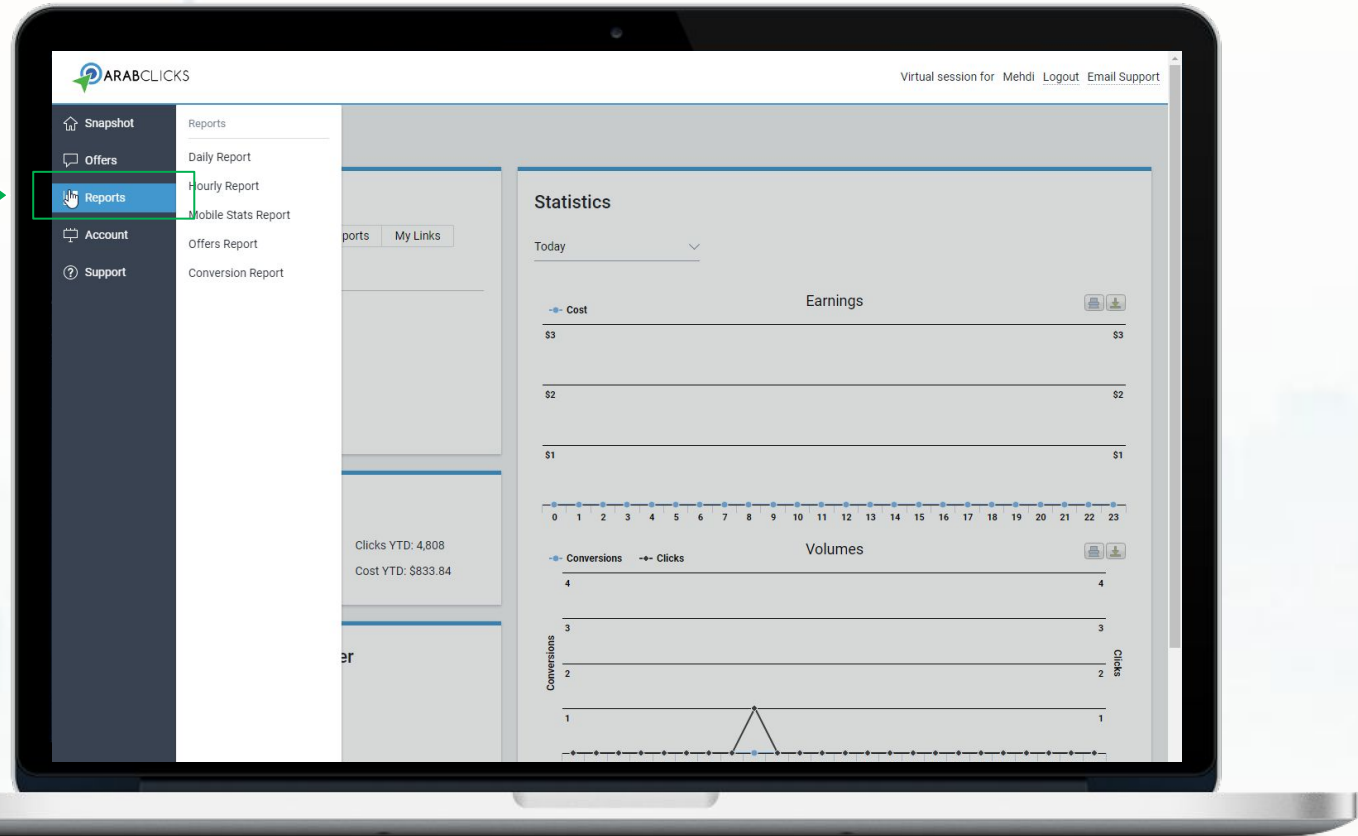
ARABCLICKS

Virtual session for Mehdi Logout Email Support

Snapshot
Offers
Reports
Account
Support

Reports
Daily Report
Hourly Report
Mobile Stats Report
Offers Report
Conversion Report

ports My Links

Clicks YTD: 4,808
Cost YTD: $833.84

er

Statistics

Today

Earnings

Cost

$3 $3
$2 $2
$1 $1

0 1 2 3 4 5 6 7 8 9 10 11 12 13 14 15 16 17 18 19 20 21 22 23

Volumes

Conversions Clicks

4 4
3 3
2 2
1 1

Conversions
Clicks